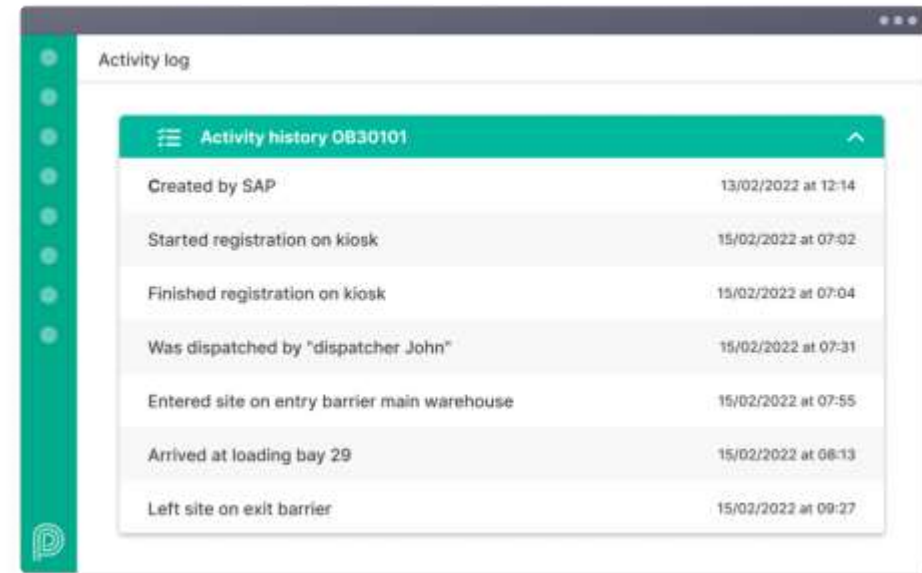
Activity log

Activity history OB30101

| | |
|---|---|
| Created by SAP | 13/02/2022 at 12:14 |
| Started registration on kiosk | 15/02/2022 at 07:02 |
| Finished registration on kiosk | 15/02/2022 at 07:04 |
| Was dispatched by "dispatcher John" | 15/02/2022 at 07:31 |
| Entered site on entry barrier main warehouse | 15/02/2022 at 07:55 |
| Arrived at loading bay 29 | 15/02/2022 at 08:13 |
| Left site on exit barrier | 15/02/2022 at 09:27 |